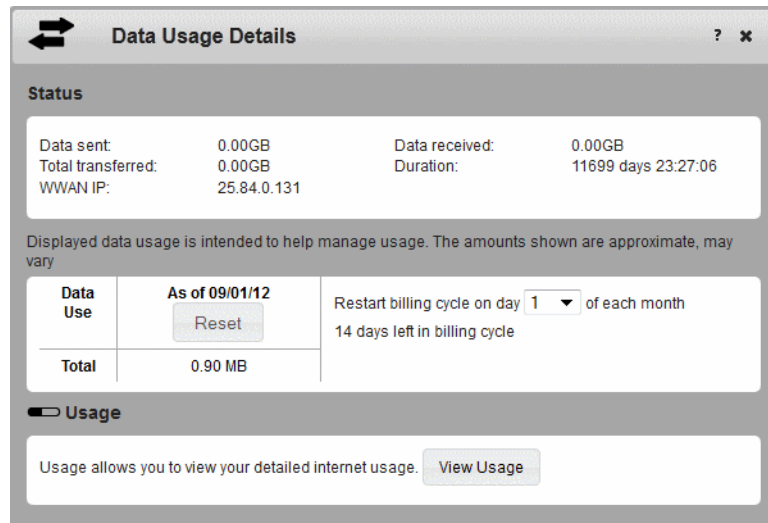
Data Usage Details

? ✖

Status

Data sent: 0.00GB
Total transferred: 0.00GB
WWAN IP: 25.84.0.131

Data received: 0.00GB
Duration: 11699 days 23:27:06

Displayed data usage is intended to help manage usage. The amounts shown are approximate, may vary

| Data Use | As of 09/01/12 Reset |
|---|---|
| Total | 0.90 MB |

Restart billing cycle on day 1 of each month
14 days left in billing cycle

Usage

Usage allows you to view your detailed internet usage. View Usage